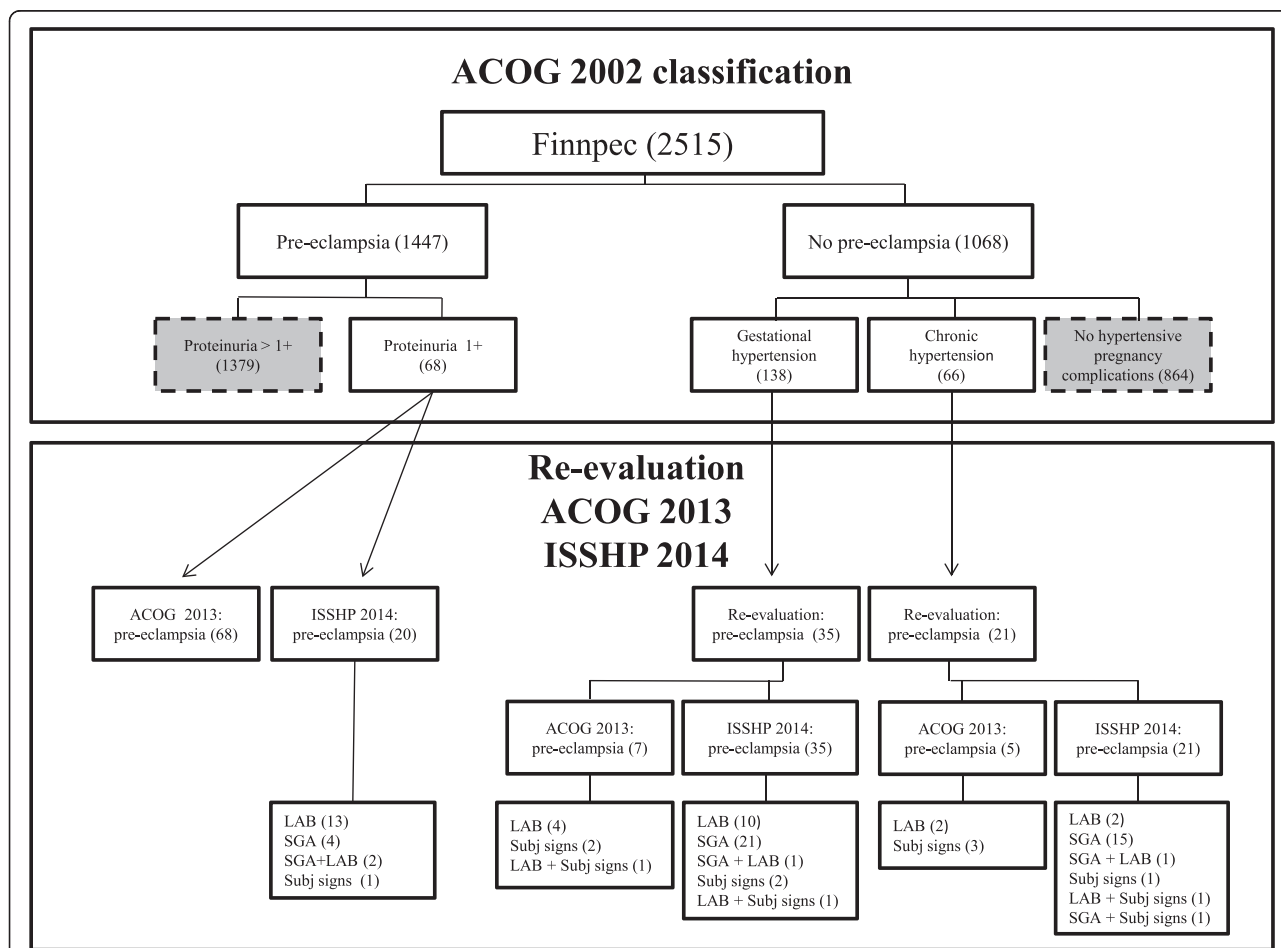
ACOG 2002 classification

Finnpec (2515)

Pre-eclampsia (1447)

No pre-eclampsia (1068)

Proteinuria > 1+ (1379)

Proteinuria 1+ (68)

Gestational hypertension (138)

Chronic hypertension (66)

No hypertensive pregnancy complications (864)

Re-evaluation
ACOG 2013
ISSHP 2014

ACOG 2013: pre-eclampsia (68)

ISSHP 2014: pre-eclampsia (20)

Re-evaluation: pre-eclampsia (35)

Re-evaluation: pre-eclampsia (21)

ACOG 2013: pre-eclampsia (7)

ISSHP 2014: pre-eclampsia (35)

ACOG 2013: pre-eclampsia (5)

ISSHP 2014: pre-eclampsia (21)

LAB (13)
SGA (4)
SGA+LAB (2)
Subj signs (1)

LAB (4)
Subj signs (2)
LAB + Subj signs (1)

LAB (10)
SGA (21)
SGA + LAB (1)
Subj signs (2)
LAB + Subj signs (1)

LAB (2)
Subj signs (3)

LAB (2)
SGA (15)
SGA + LAB (1)
Subj signs (1)
LAB + Subj signs (1)
SGA + Subj signs (1)